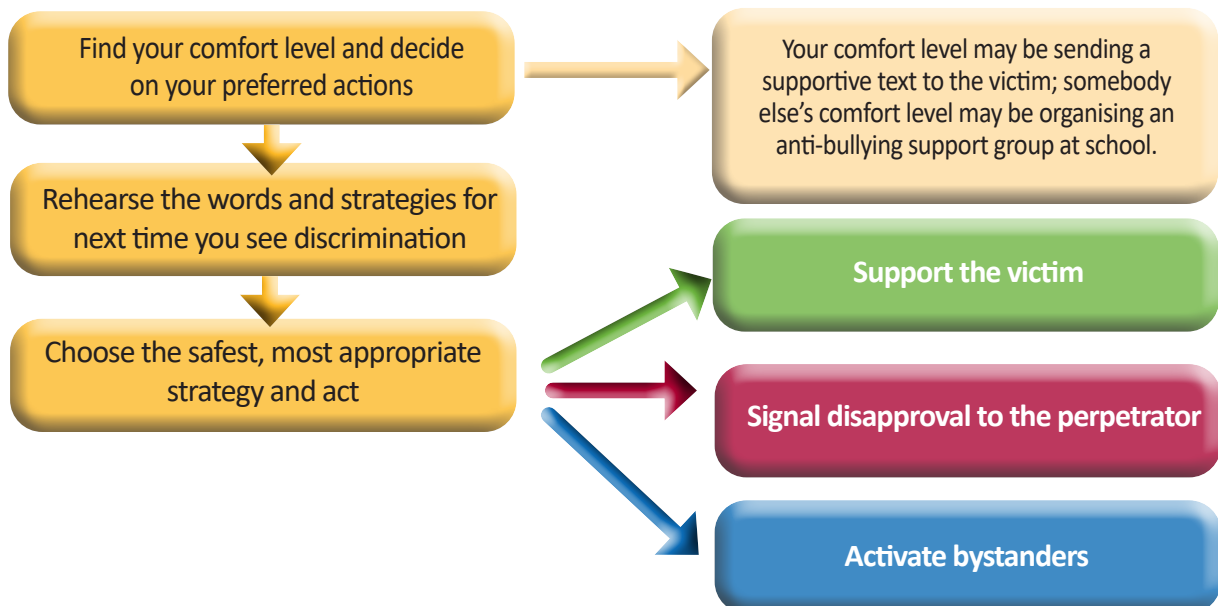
Find your comfort level and decide on your preferred actions

Your comfort level may be sending a supportive text to the victim; somebody else's comfort level may be organising an anti-bullying support group at school.

Rehearse the words and strategies for next time you see discrimination

Choose the safest, most appropriate strategy and act

Support the victim

Signal disapproval to the perpetrator

Activate bystanders